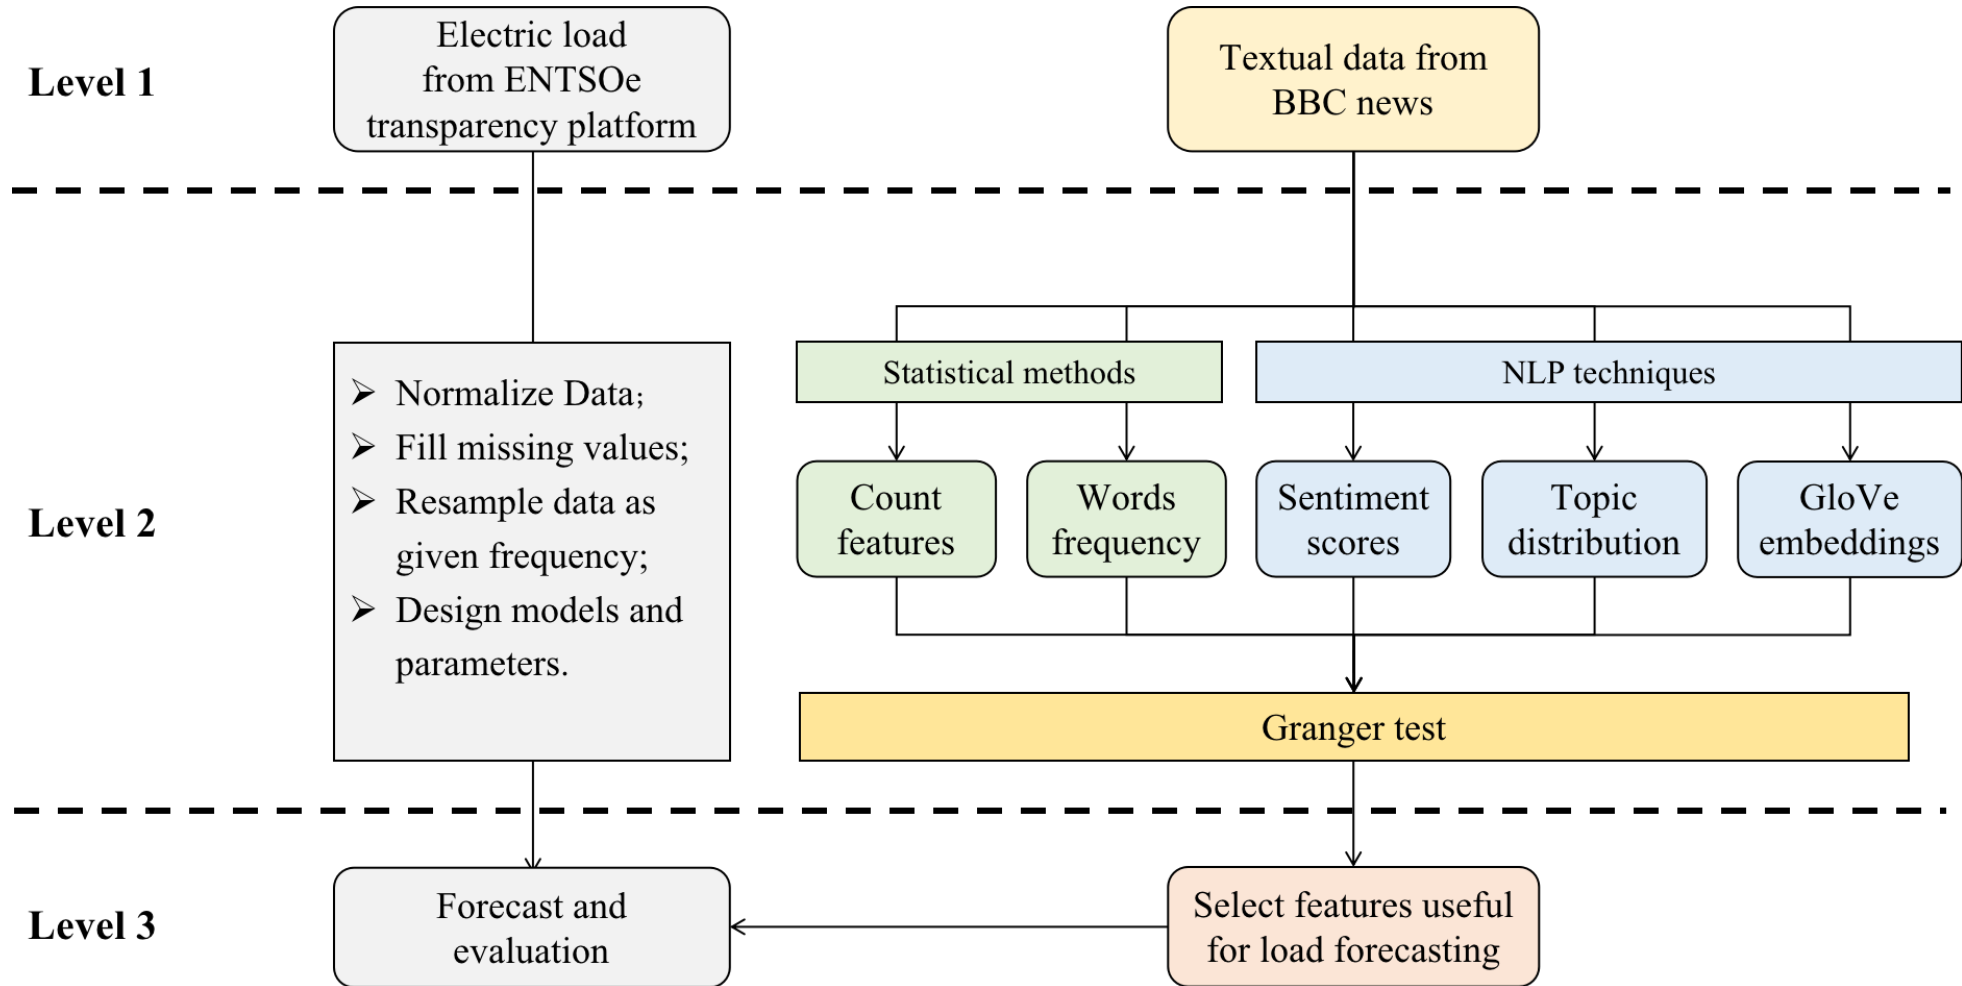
Level 1

Electric load from ENTSOe transparency platform

Textual data from BBC news

Level 2

➢ Normalize Data;
➢ Fill missing values;
➢ Resample data as given frequency;
➢ Design models and parameters.

Statistical methods

NLP techniques

Count features

Words frequency

Sentiment scores

Topic distribution

GloVe embeddings

Granger test

Level 3

Forecast and evaluation

Select features useful for load forecasting